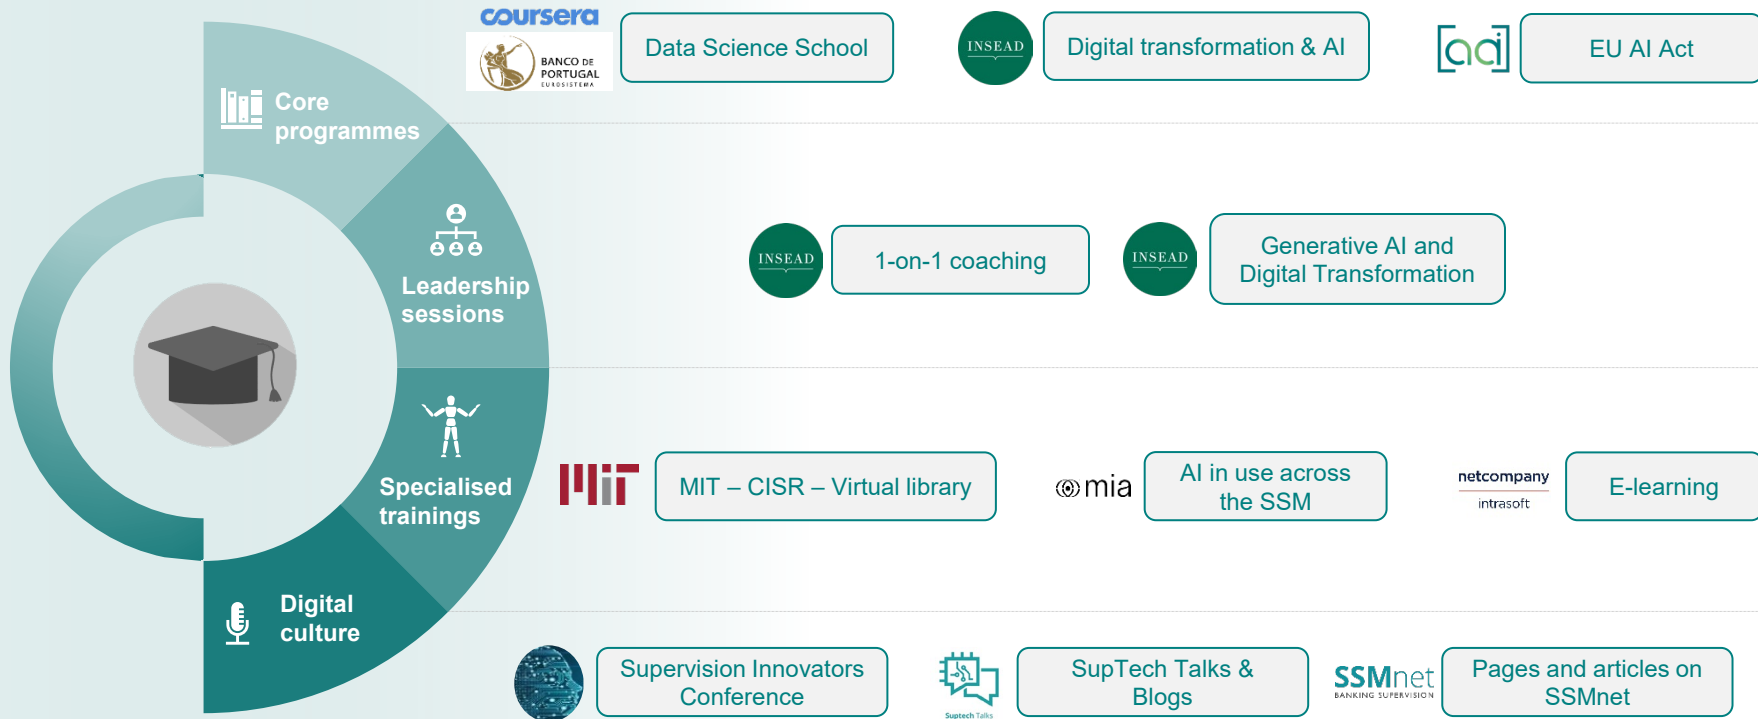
coursera
BANCO DE PORTUGAL EUROSISTEMA

Data Science School

INSEAD

Digital transformation & AI

[ai]

EU AI Act

Core programmes

Leadership sessions

INSEAD

1-on-1 coaching

INSEAD

Generative AI and Digital Transformation

Specialised trainings

MIT

MIT – CISR – Virtual library

mia

AI in use across the SSM

netcompany intrasoft

E-learning

Digital culture

Supervision Innovators Conference

Suptech Talks

SupTech Talks & Blogs

SSMnet BANKING SUPERVISION

Pages and articles on SSMnet